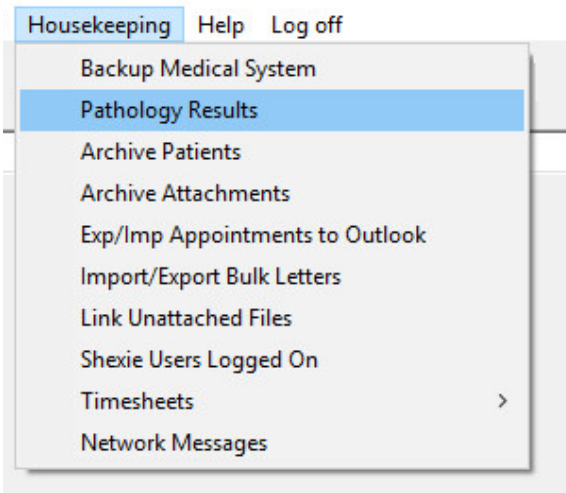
Housekeeping Help Log off

Backup Medical System
Pathology Results
Archive Patients
Archive Attachments
Exp/Imp Appointments to Outlook
Import/Export Bulk Letters
Link Unattached Files
Shexie Users Logged On
Timesheets >
Network Messages